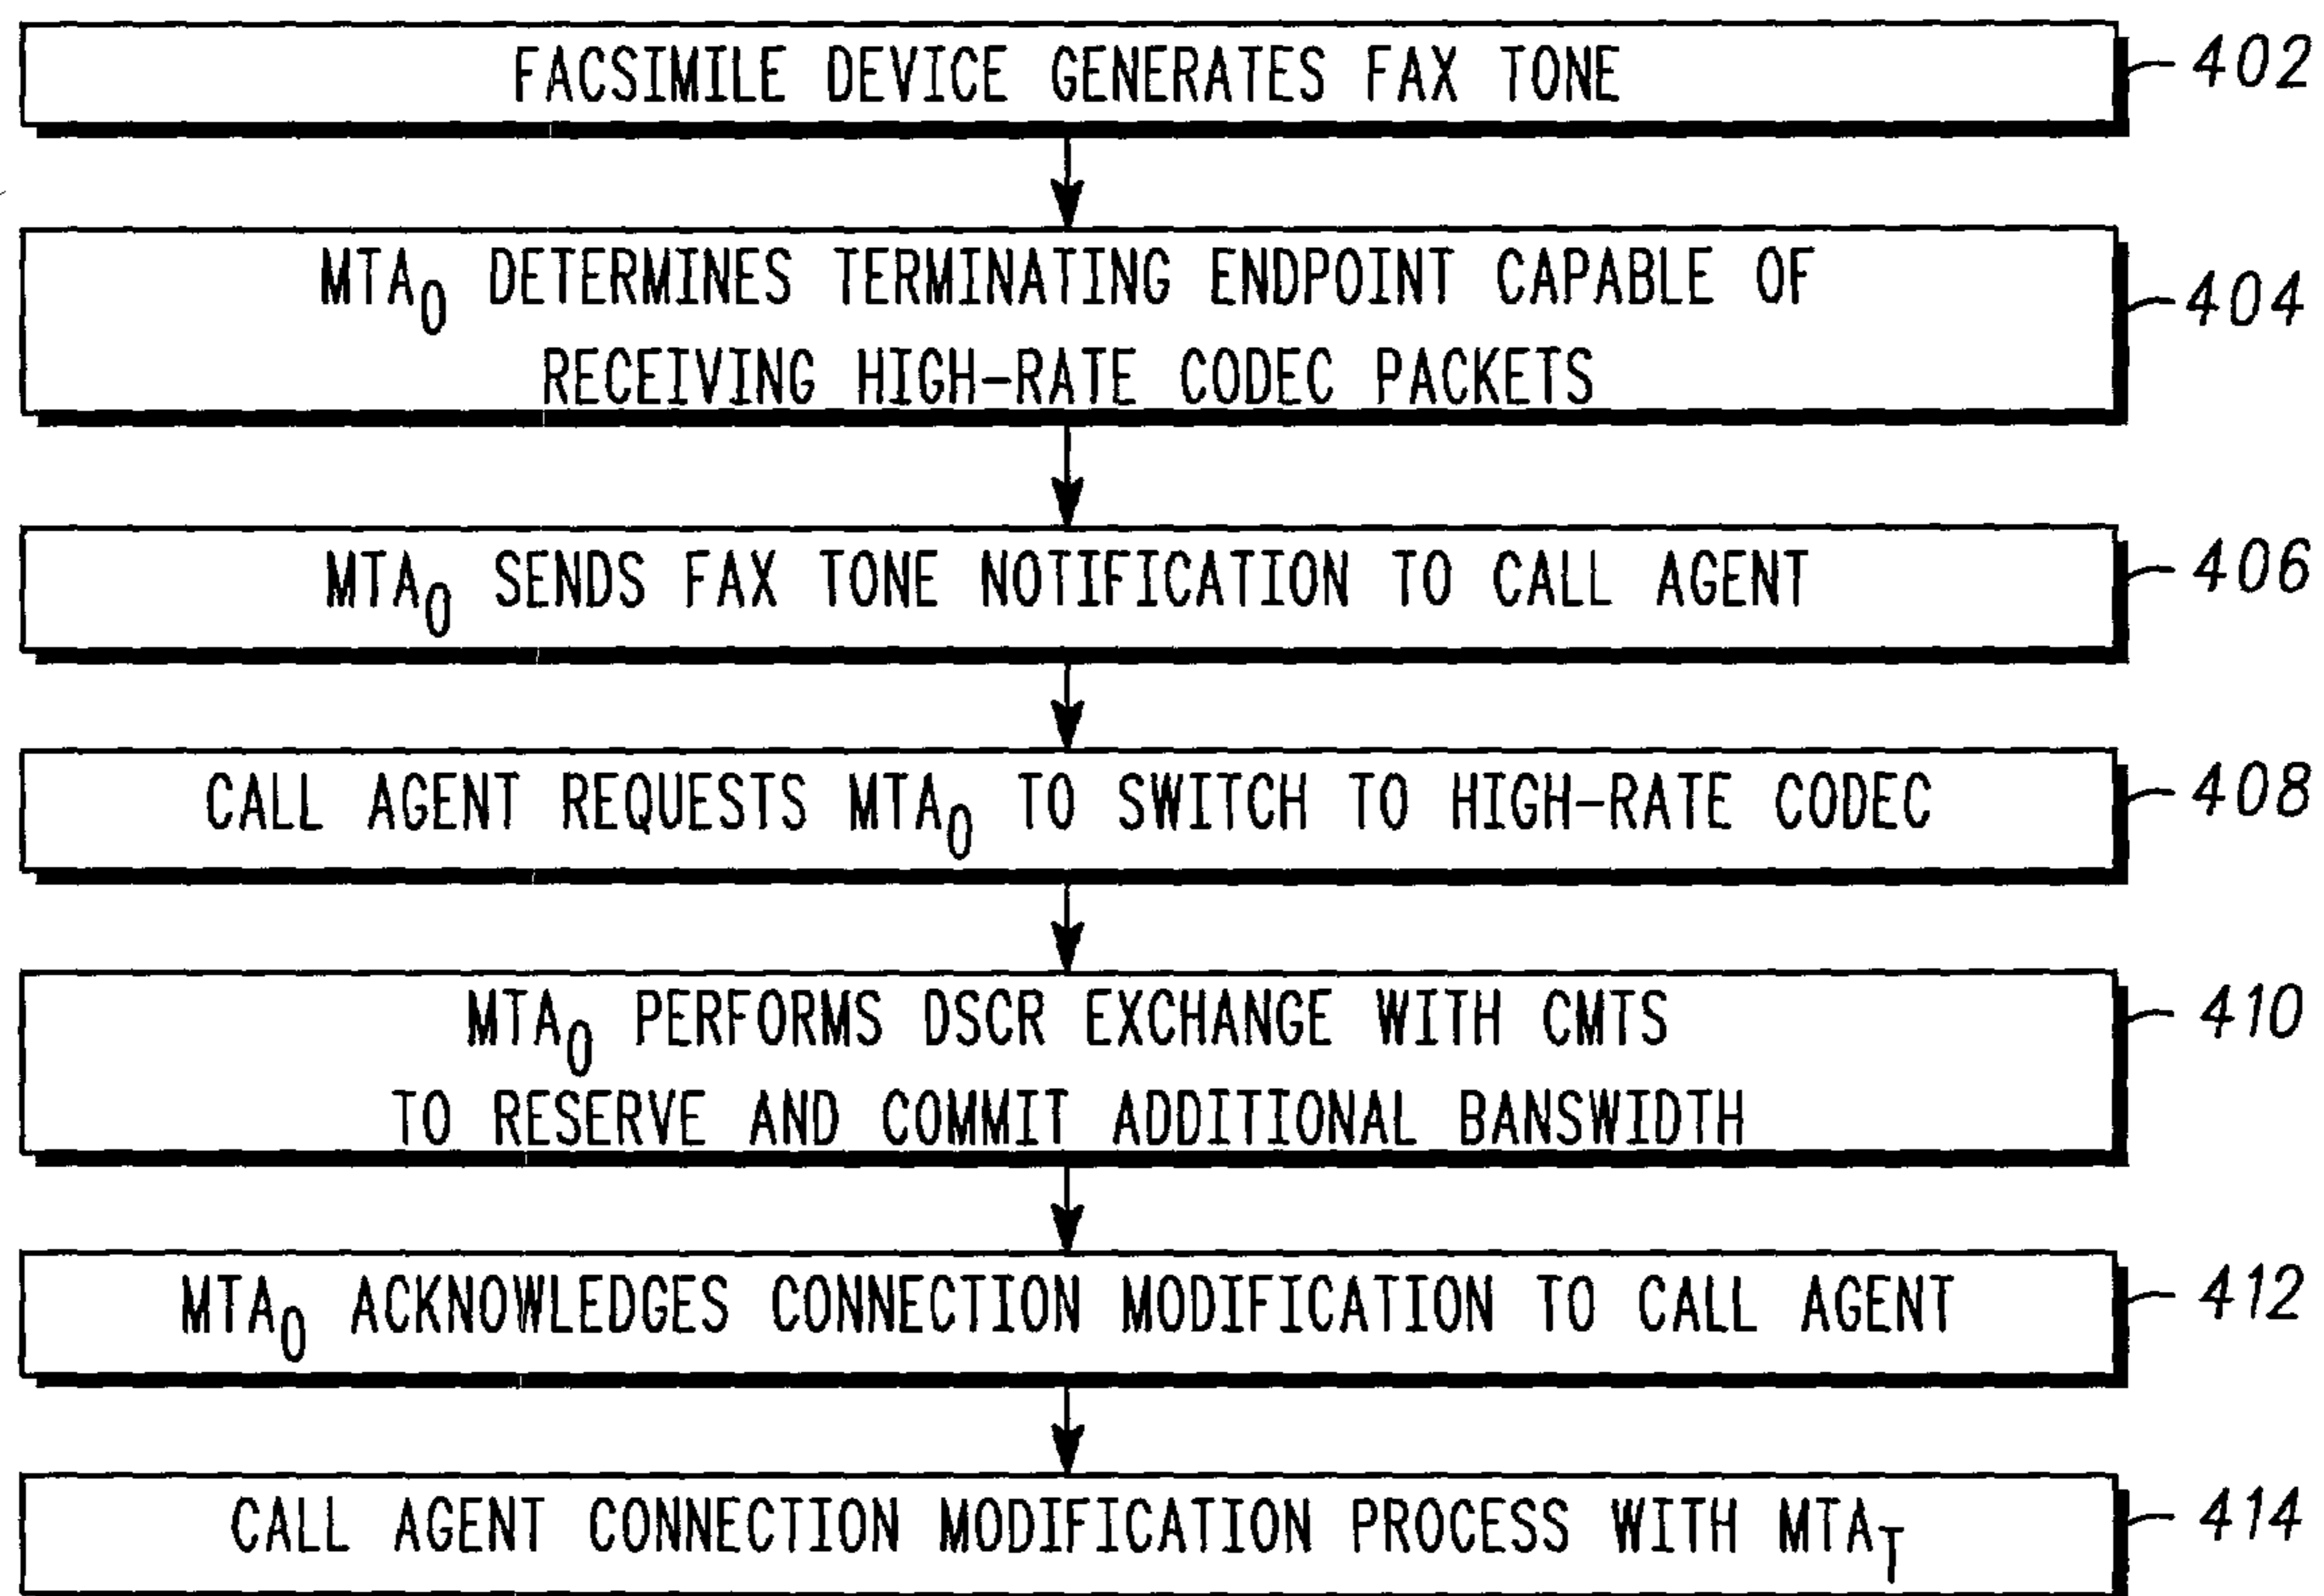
FACSIMILE DEVICE GENERATES FAX TONE
402

$MTA_0$ DETERMINES TERMINATING ENDPOINT CAPABLE OF RECEIVING HIGH-RATE CODEC PACKETS
404

$MTA_0$ SENDS FAX TONE NOTIFICATION TO CALL AGENT
406

CALL AGENT REQUESTS $MTA_0$ TO SWITCH TO HIGH-RATE CODEC
408

$MTA_0$ PERFORMS DSCR EXCHANGE WITH CMTS TO RESERVE AND COMMIT ADDITIONAL BANSWIDTH
410

$MTA_0$ ACKNOWLEDGES CONNECTION MODIFICATION TO CALL AGENT
412

CALL AGENT CONNECTION MODIFICATION PROCESS WITH $MTA_T$
414